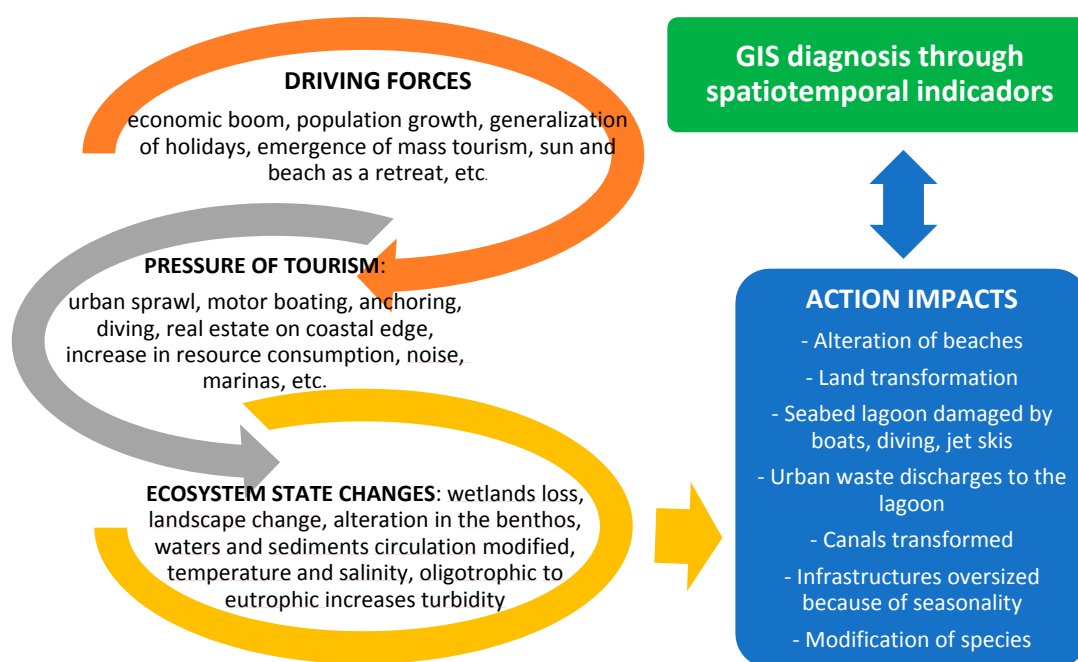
DRIVING FORCES

economic boom, population growth, generalization of holidays, emergence of mass tourism, sun and beach as a retreat, etc.

PRESSURE OF TOURISM:

urban sprawl, motor boating, anchoring, diving, real estate on coastal edge, increase in resource consumption, noise, marinas, etc.

ECOSYSTEM STATE CHANGES: wetlands loss, landscape change, alteration in the benthos, waters and sediments circulation modified, temperature and salinity, oligotrophic to eutrophic increases turbidity

GIS diagnosis through spatiotemporal indicadors

ACTION IMPACTS

- Alteration of beaches

- Land transformation

- Seabed lagoon damaged by boats, diving, jet skis

- Urban waste discharges to the lagoon

- Canals transformed

- Infrastructures oversized because of seasonality

- Modification of species